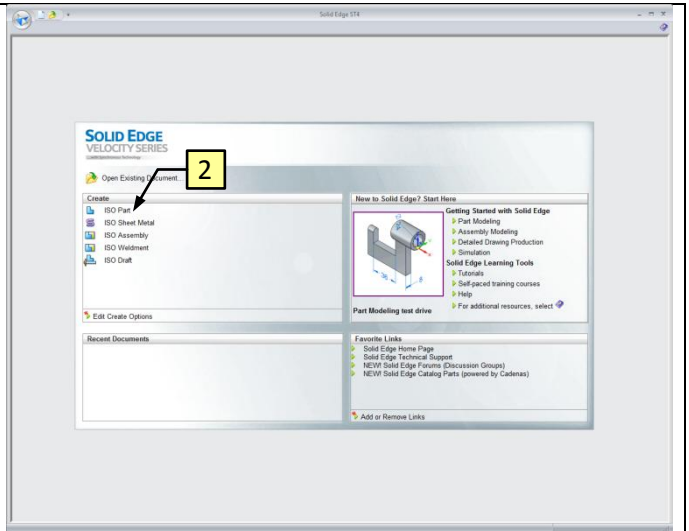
Solid Edge ST4

SOLID EDGE
VELOCITY SERIES

Open Existing Document...

2

Create
ISO Part
ISO Sheet Metal
ISO Assembly
ISO Weldment
ISO Draft

Edit Create Options

New to Solid Edge? Start Here

Getting Started with Solid Edge
Part Modeling
Assembly Modeling
Detailed Drawing Production
Simulation
Solid Edge Learning Tools
Tutorials
Self-paced training courses
Help
For additional resources, select

Part Modeling test drive

Recent Documents

Favorite Links
Solid Edge Home Page
Solid Edge Technical Support
NEW! Solid Edge Forums (Discussion Groups)
NEW! Solid Edge Catalog Parts (powered by Cadenas)

Add or Remove Links